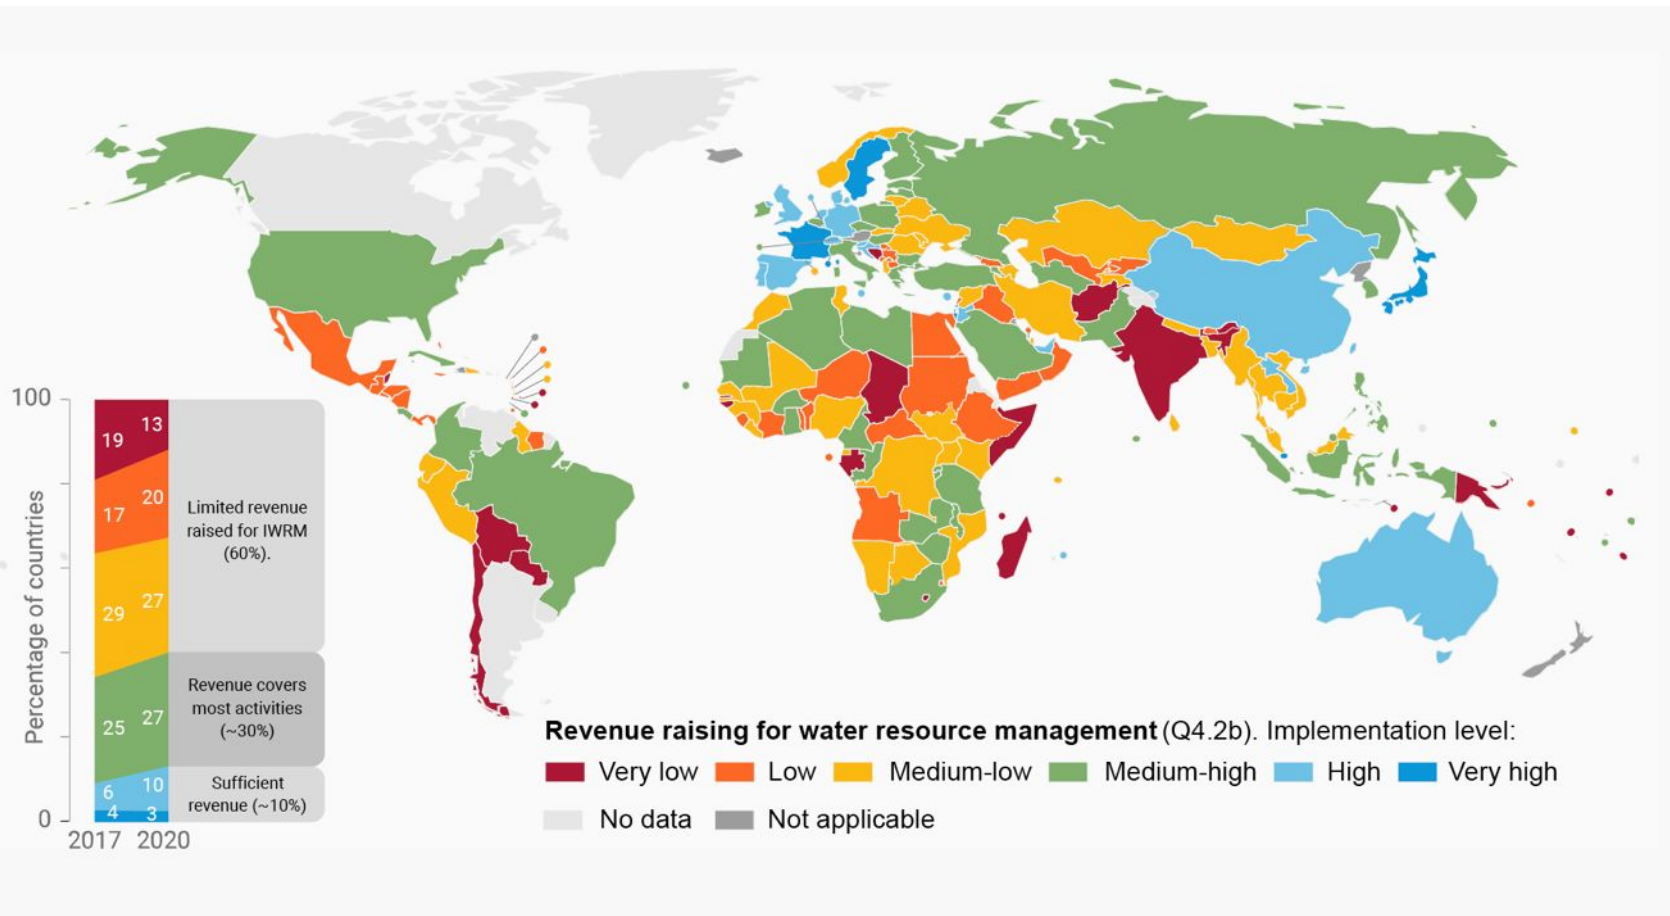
100

Percentage of countries

0

19 13

17 20

29 27

25 27

6 10

4 3

2017 2020

Limited revenue raised for IWRM (60%).

Revenue covers most activities (~30%)

Sufficient revenue (~10%)

**Revenue raising for water resource management** (Q4.2b). Implementation level:

Very low   Low   Medium-low   Medium-high   High   Very high

No data   Not applicable